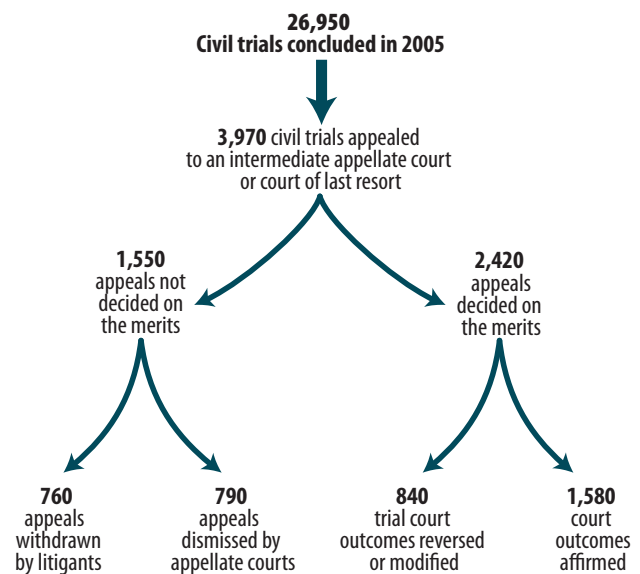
26,950
Civil trials concluded in 2005

3,970 civil trials appealed to an intermediate appellate court or court of last resort

1,550
appeals not decided on the merits

2,420
appeals decided on the merits

760
appeals withdrawn by litigants

790
appeals dismissed by appellate courts

840
trial court outcomes reversed or modified

1,580
court outcomes affirmed